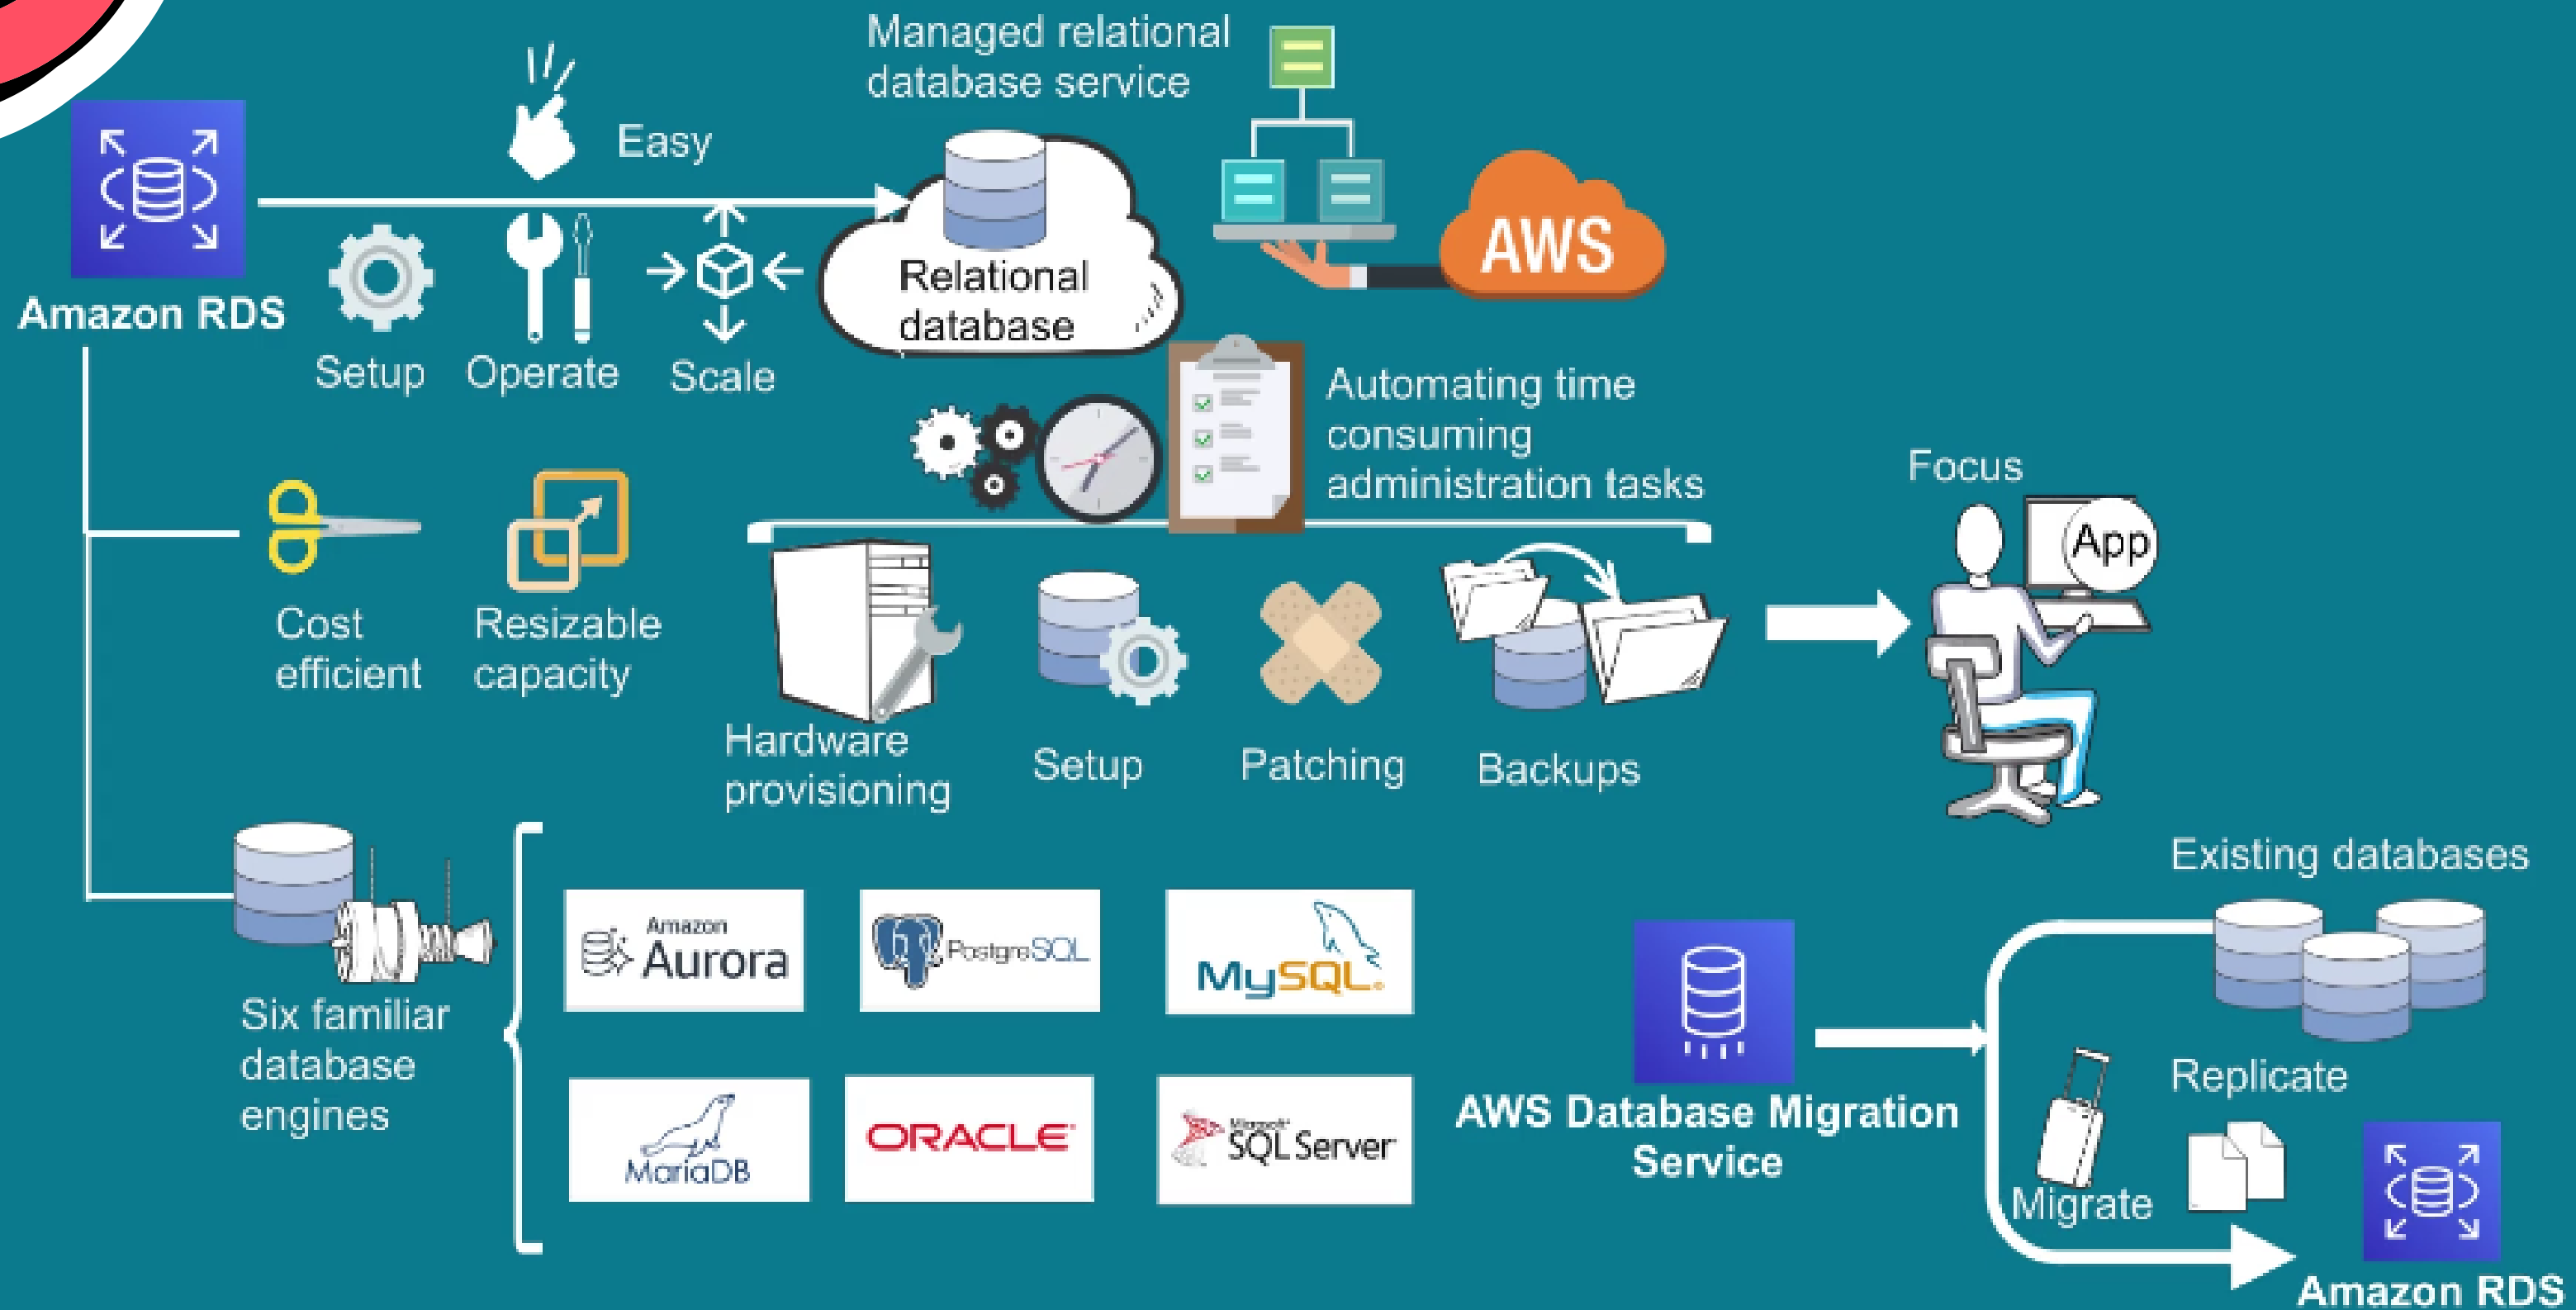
Managed relational database service

Amazon RDS

Easy

Setup

Operate

Scale

Relational database

AWS

Automating time consuming administration tasks

Focus

App

Cost efficient

Resizable capacity

Hardware provisioning

Setup

Patching

Backups

Six familiar database engines

Amazon Aurora

PostgreSQL

MySQL

MariaDB

ORACLE

Microsoft SQL Server

AWS Database Migration Service

Existing databases

Replicate

Migrate

Amazon RDS